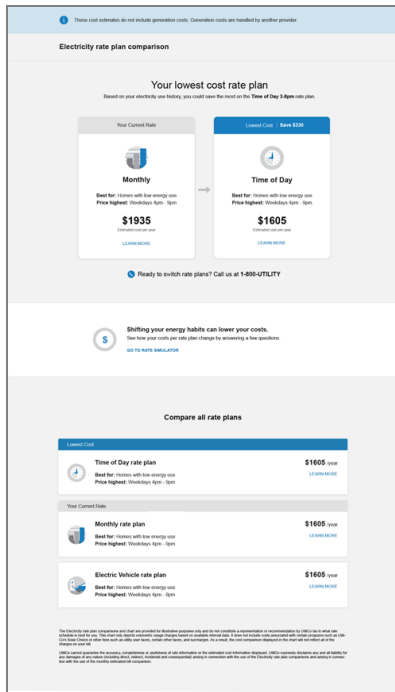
These cost estimates do not include generation costs. Generation costs are handled by another provider.

Electricity rate plan comparison

Your lowest cost rate plan

Based on your electricity use history, you could save the most on the Time of Day 3-8pm rate plan.

Your Current Rate

Monthly

Best for: Homes with low energy use
Price highest: Weekdays 4pm - 9pm

$1935
Estimated cost per year

LEARN MORE

Lowest Cost | Save $330

Time of Day

Best for: Homes with low energy use
Price highest: Weekdays 4pm - 9pm

$1605
Estimated cost per year

LEARN MORE

Ready to switch rate plans? Call us at 1-800-UTILITY

Shifting your energy habits can lower your costs.
See how your costs per rate plan change by answering a few questions.
GO TO RATE SIMULATOR

Compare all rate plans

Lowest Cost

Time of Day rate plan
Best for: Homes with low energy use
Price highest: Weekdays 4pm - 9pm
$1605 /year
LEARN MORE

Your Current Rate

Monthly rate plan
Best for: Homes with low energy use
Price highest: Weekdays 4pm - 9pm
$1605 /year
LEARN MORE

Electric Vehicle rate plan
Best for: Homes with low energy use
Price highest: Weekdays 4pm - 9pm
$1605 /year
LEARN MORE

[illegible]

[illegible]